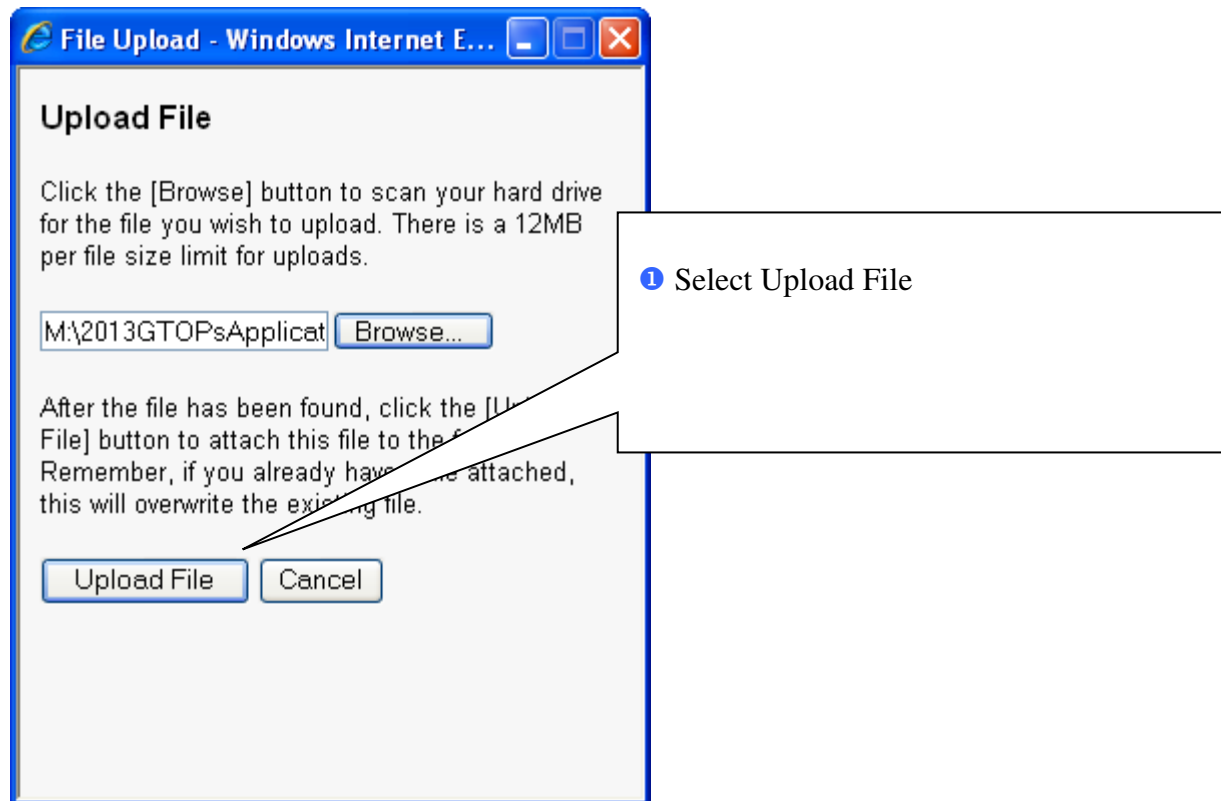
File Upload - Windows Internet E...

Upload File

Click the [Browse] button to scan your hard drive for the file you wish to upload. There is a 12MB per file size limit for uploads.

M:\2013GTOPsApplicat Browse...

After the file has been found, click the [U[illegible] File] button to attach this file to the f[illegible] Remember, if you already hav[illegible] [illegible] attached, this will overwrite the exis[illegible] file.

Upload File Cancel

❶ Select Upload File